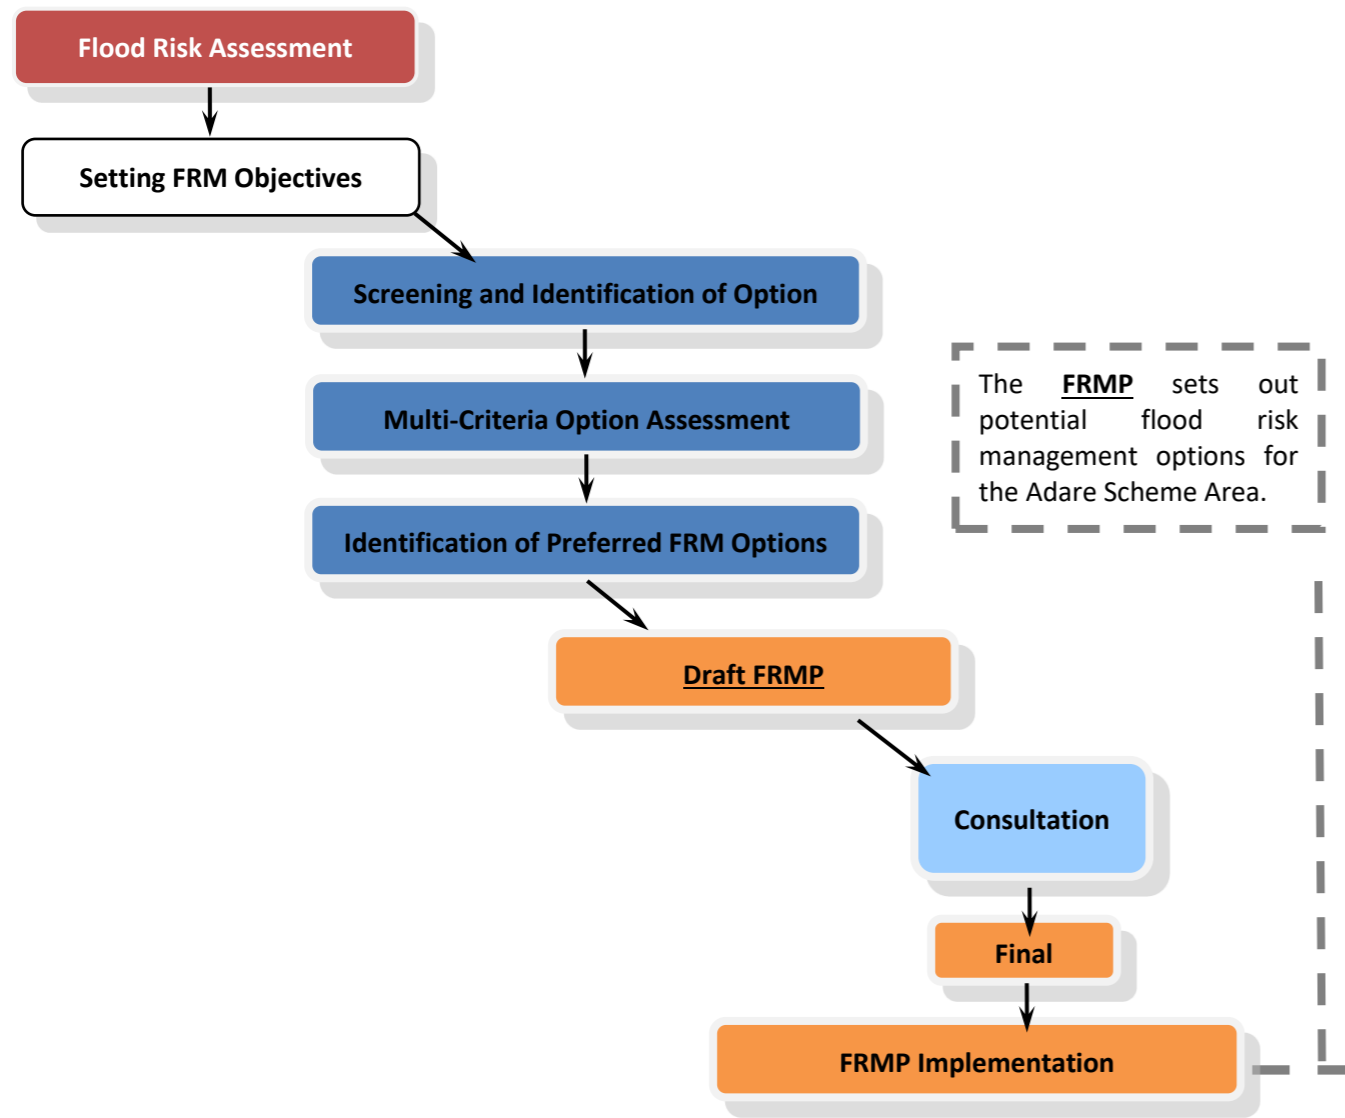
Flood Risk Assessment

Setting FRM Objectives

Screening and Identification of Option

Multi-Criteria Option Assessment

Identification of Preferred FRM Options

Draft FRMP

Consultation

Final

FRMP Implementation

The FRMP sets out potential flood risk management options for the Adare Scheme Area.